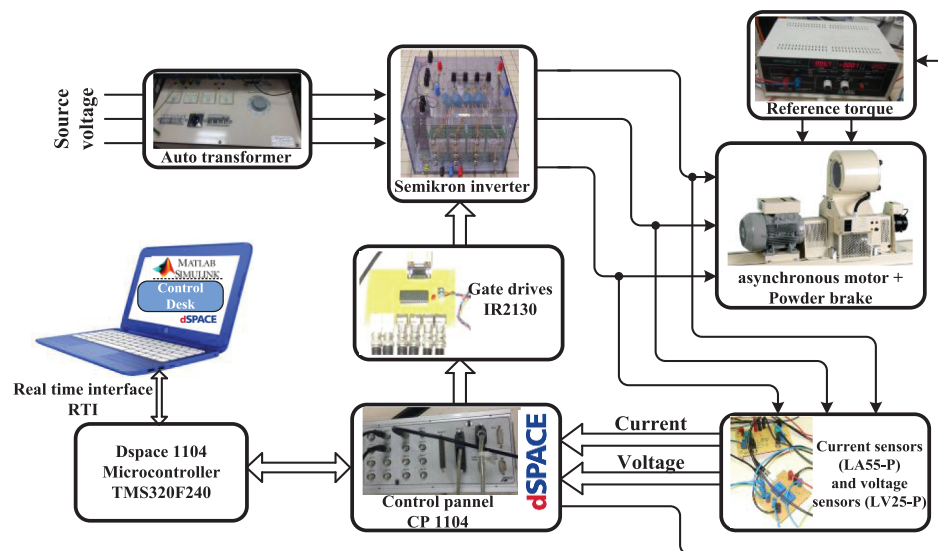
Source voltage

Auto transformer

Semikron inverter

Reference torque

asynchronous motor + Powder brake

MATLAB SIMULINK

Control Desk

dSPACE

Gate drives IR2130

Real time interface RTI

Dspace 1104 Microcontroller TMS320F240

Control pannel CP 1104

dSPACE

Current

Voltage

Current sensors (LA55-P) and voltage sensors (LV25-P)